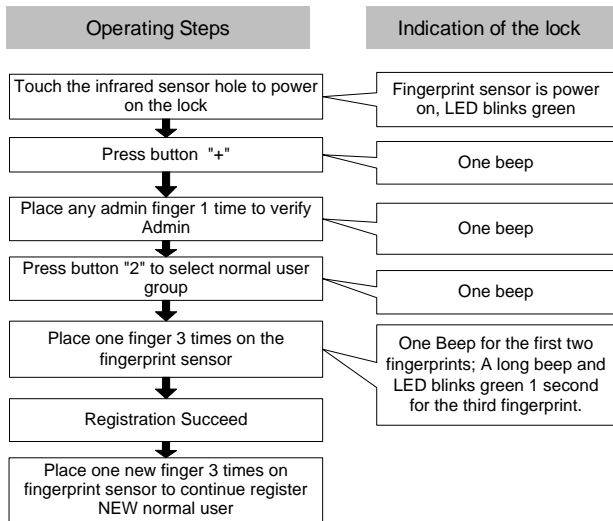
Operating Steps

Indication of the lock

Touch the infrared sensor hole to power on the lock

Fingerprint sensor is power on, LED blinks green

Press button "+"

One beep

Place any admin finger 1 time to verify Admin

One beep

Press button "2" to select normal user group

One beep

Place one finger 3 times on the fingerprint sensor

One Beep for the first two fingerprints; A long beep and LED blinks green 1 second for the third fingerprint.

Registration Succeed

Place one new finger 3 times on fingerprint sensor to continue register NEW normal user